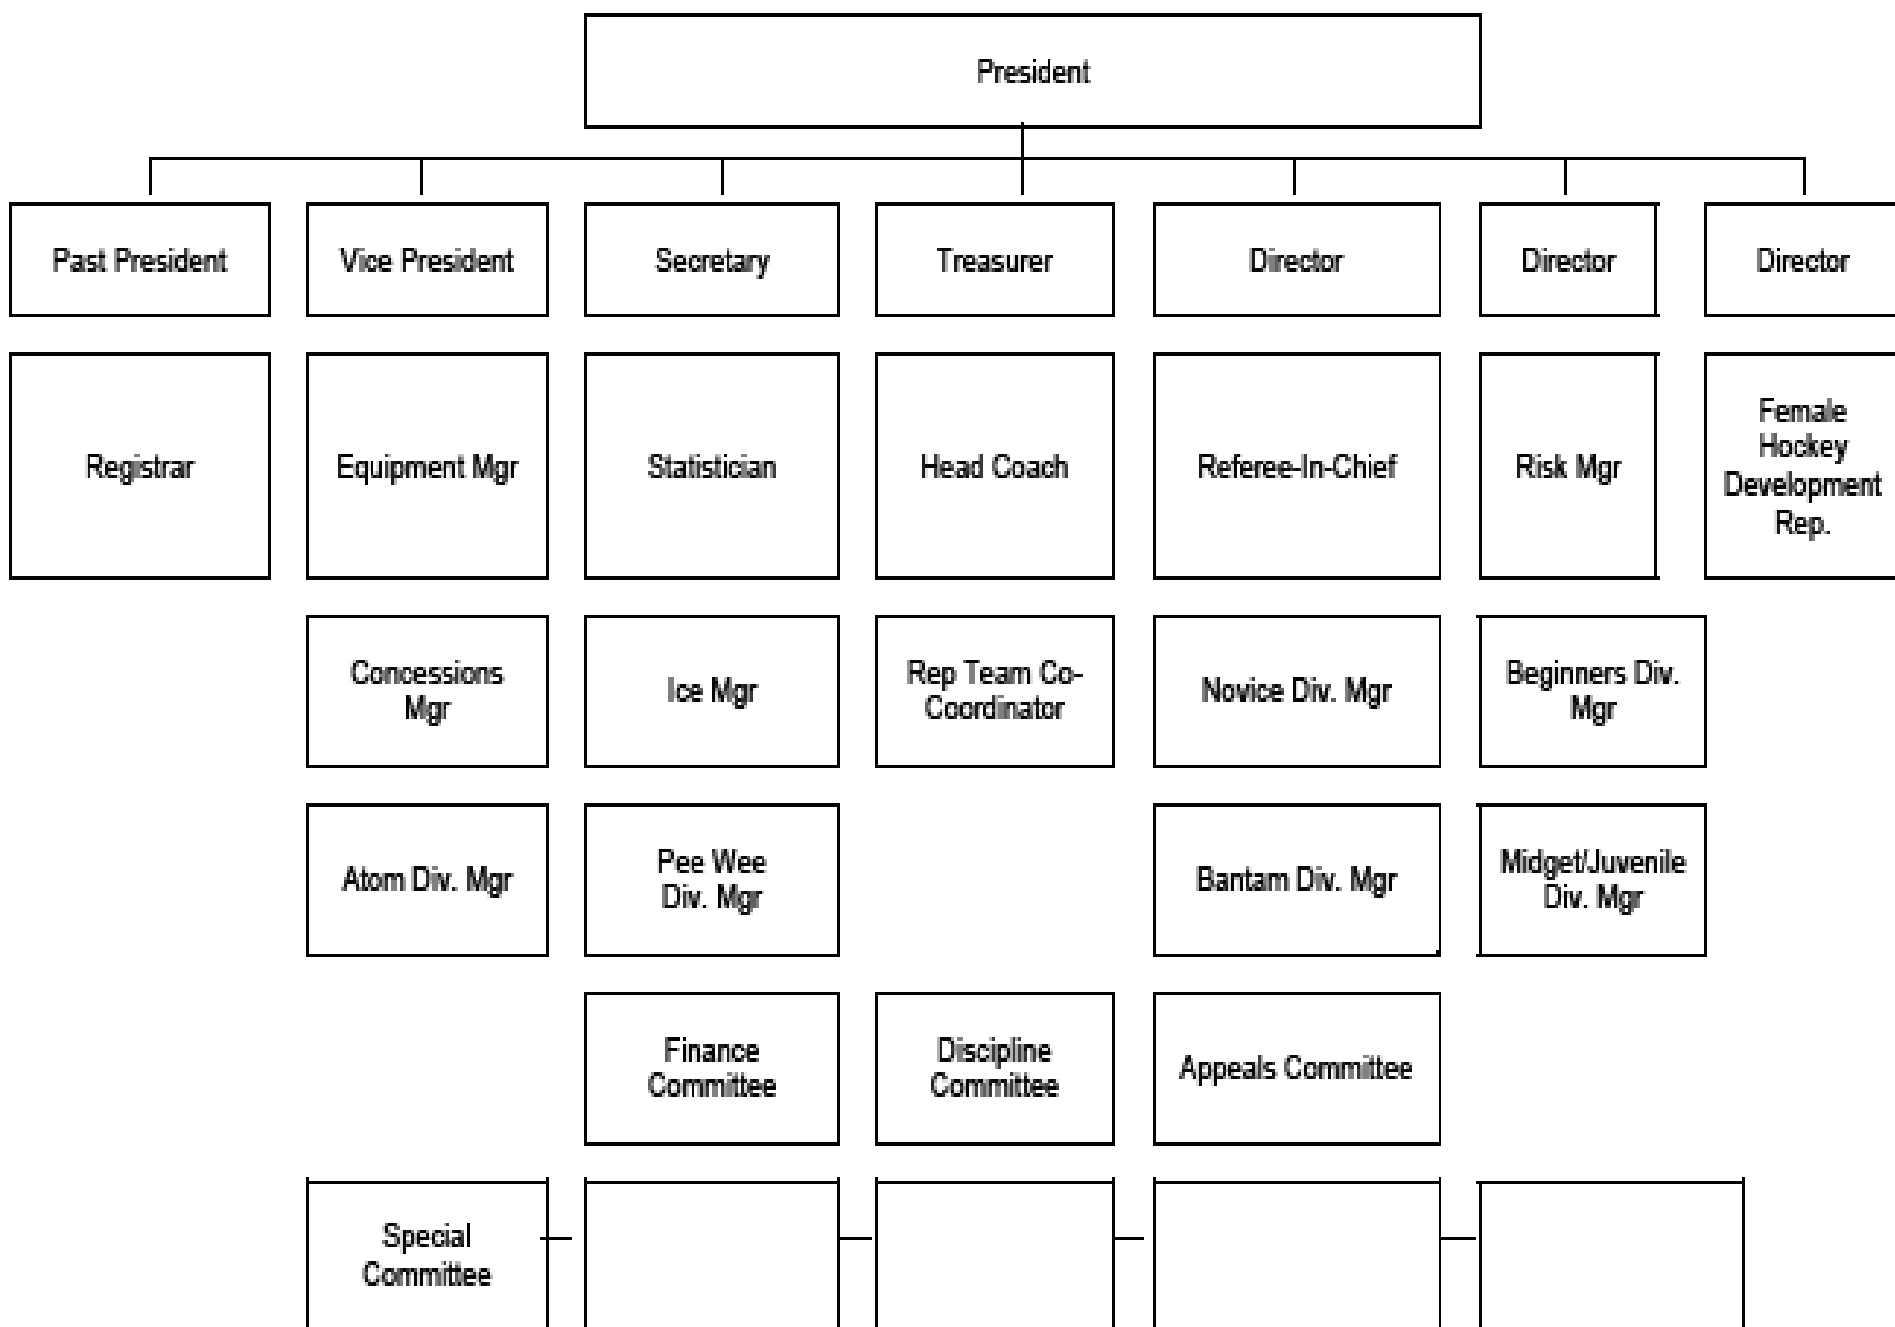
President

Past President

Vice President

Secretary

Treasurer

Director

Director

Director

Registrar

Equipment Mgr

Statistician

Head Coach

Referee-In-Chief

Risk Mgr

Female Hockey Development Rep.

Concessions Mgr

Ice Mgr

Rep Team Co-Coordinator

Novice Div. Mgr

Beginners Div. Mgr

Atom Div. Mgr

Pee Wee Div. Mgr

Bantam Div. Mgr

Midget/Juvenile Div. Mgr

Finance Committee

Discipline Committee

Appeals Committee

Special Committee